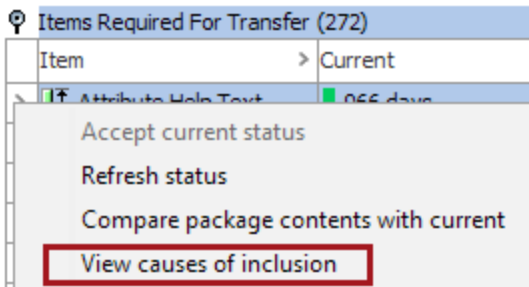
Items Required For Transfer (272)

| Item | > | Current |
|---|---|---|
| Attribute Help Text | | 966 days |

Accept current status
Refresh status
Compare package contents with current
View causes of inclusion